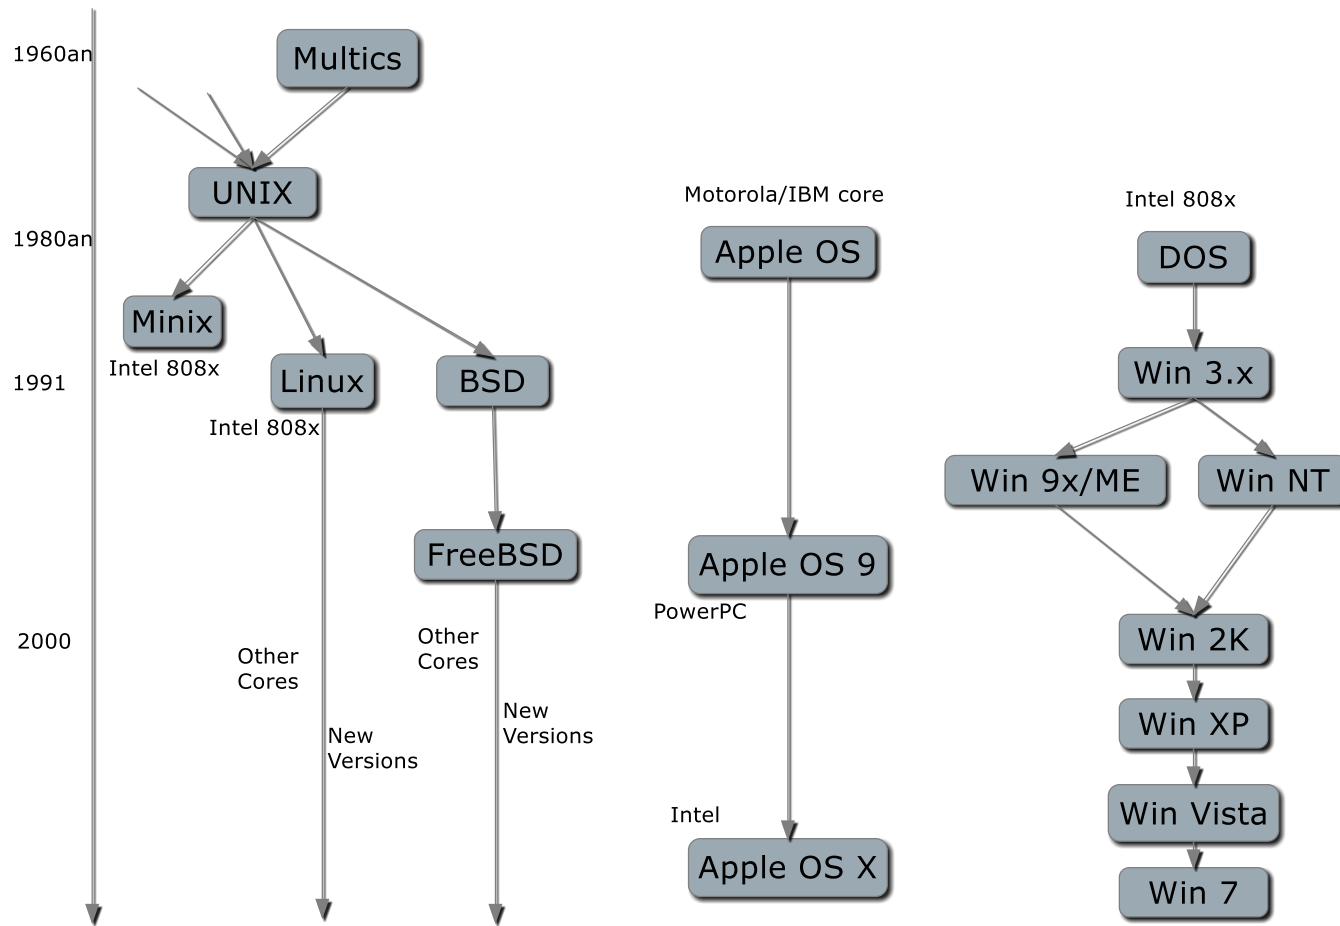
1960an

Multics

UNIX

Motorola/IBM core

Intel 808x

1980an

Apple OS

DOS

Minix

Intel 808x

1991

Linux

BSD

Win 3.x

Intel 808x

Win 9x/ME

Win NT

FreeBSD

Apple OS 9

PowerPC

2000

Other Cores

Other Cores

Win 2K

New Versions

New Versions

Win XP

Intel

Win Vista

Apple OS X

Win 7